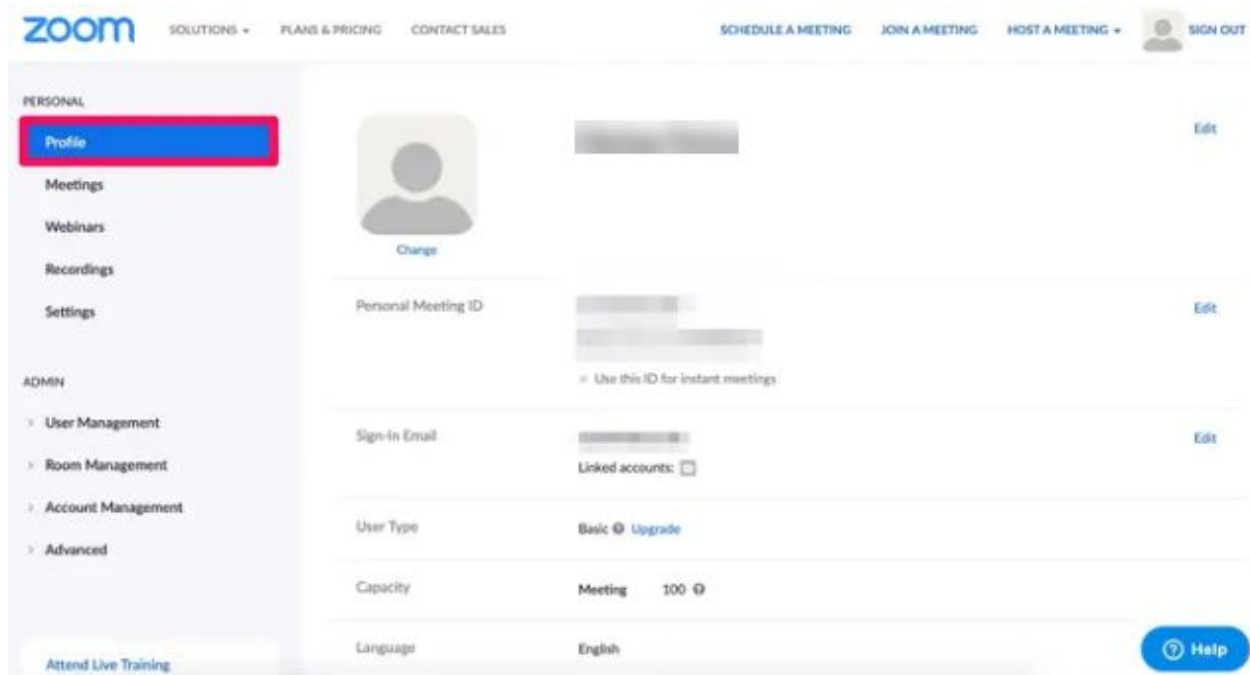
zoom SOLUTIONS ▾ PLANS & PRICING CONTACT SALES SCHEDULE A MEETING JOIN A MEETING HOST A MEETING ▾ SIGN OUT

PERSONAL

Profile

Meetings

Webinars

Recordings

Settings

ADMIN

› User Management

› Room Management

› Account Management

› Advanced

Attend Live Training

Change

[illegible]

Edit

Personal Meeting ID

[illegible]

Use this ID for instant meetings

Edit

Sign-In Email

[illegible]

Linked accounts:

Edit

User Type

Basic Upgrade

Capacity

Meeting 100

Language

English

Help